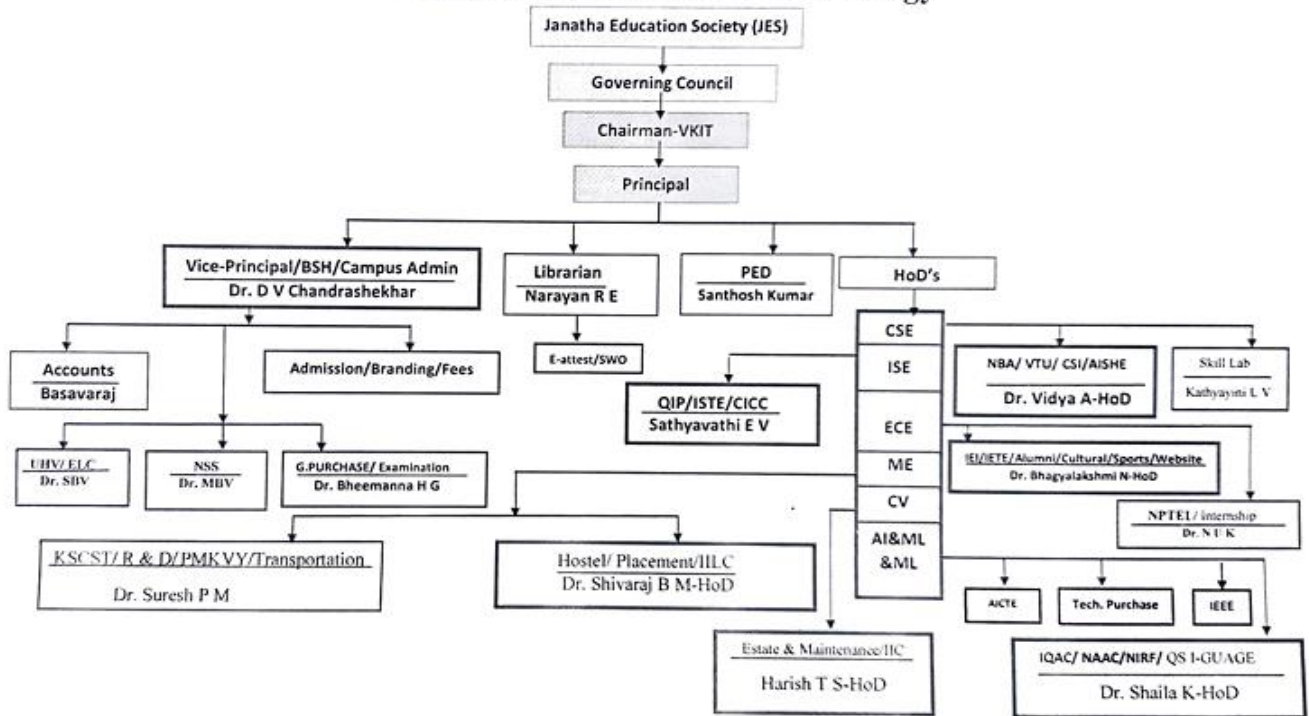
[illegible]

Janatha Education Society (JES)

Governing Council

Chairman-VKIT

Principal

Vice-Principal/BSH/Campus Admin
Dr. D V Chandrashekhar

Librarian
Narayan R E

PED
Santhosh Kumar

HoD's

Accounts
Basavaraj

Admission/Branding/Fees

E-attest/SWO

CSE
ISE
ECE
ME
CV
AI&ML
&ML

NBA/ VTU/ CSI/AISHE
Dr. Vidya A-HoD

Skill Lab
Kathyayini L V

QIP/ISTE/CICC
Sathyavathi E V

UHV/ ELC
Dr. SBV

NSS
Dr. MBV

G.PURCHASE/ Examination
Dr. Bheemanna H G

IEI/IETE/Alumni/Cultural/Sports/Website
Dr. Bhagyalakshmi N-HoD

NPTEL/ internship
Dr. N U K

KSCST/ R & D/ PMKVY/Transportation
Dr. Suresh P M

Hostel/ Placement/IILC
Dr. Shivaraj B M-HoD

AICTE

Tech. Purchase

IEEE

Estate & Maintenance/IIC
Harish T S-HoD

IQAC/ NAAC/NIRF/ QS I-GUAGE
Dr. Shaila K-HoD